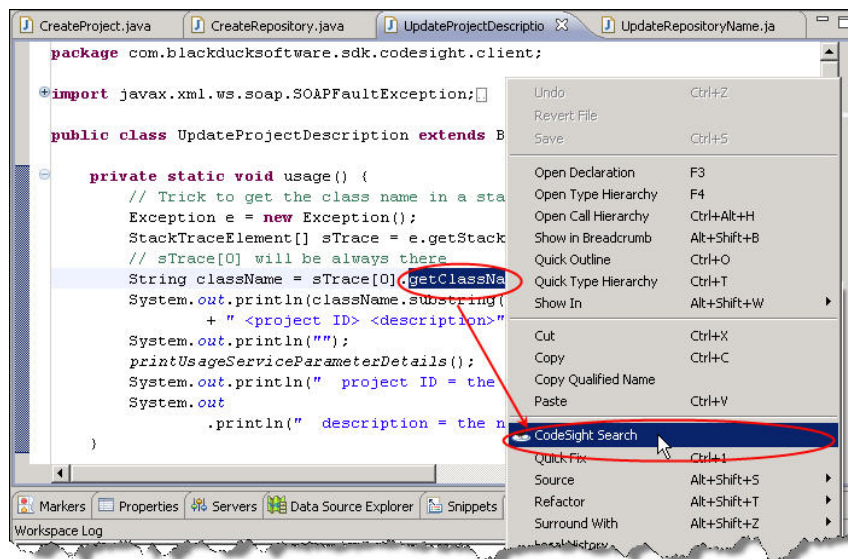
CreateProject.java | CreateRepository.java | UpdateProjectDescriptio | UpdateRepositoryName.ja

package com.blackducksoftware.sdk.codesight.client;

import javax.xml.ws.soap.SOAPFaultException;

public class UpdateProjectDescription extends B

private static void usage() {
// Trick to get the class name in a sta
Exception e = new Exception();
StackTraceElement[] sTrace = e.getStack
// sTrace[0] will be always there
String className = sTrace[0].getClassNa
System.out.println(className.substring(
+ " <project ID> <description>"
System.out.println("");
printUsageServiceParameterDetails();
System.out.println(" project ID = the
System.out
.println(" description = the n
}

| | |
|---|---|
| Undo | Ctrl+Z |
| Revert File | |
| Save | Ctrl+S |
| Open Declaration | F3 |
| Open Type Hierarchy | F4 |
| Open Call Hierarchy | Ctrl+Alt+H |
| Show in Breadcrumb | Alt+Shift+B |
| Quick Outline | Ctrl+O |
| Quick Type Hierarchy | Ctrl+T |
| Show In | Alt+Shift+W |
| Cut | Ctrl+X |
| Copy | Ctrl+C |
| Copy Qualified Name | |
| Paste | Ctrl+V |
| CodeSight Search | |
| Quick Fix | Ctrl+1 |
| Source | Alt+Shift+S |
| Refactor | Alt+Shift+T |
| Surround With | Alt+Shift+Z |
| Local History | |

Markers | Properties | Servers | Data Source Explorer | Snippets
Workspace Log